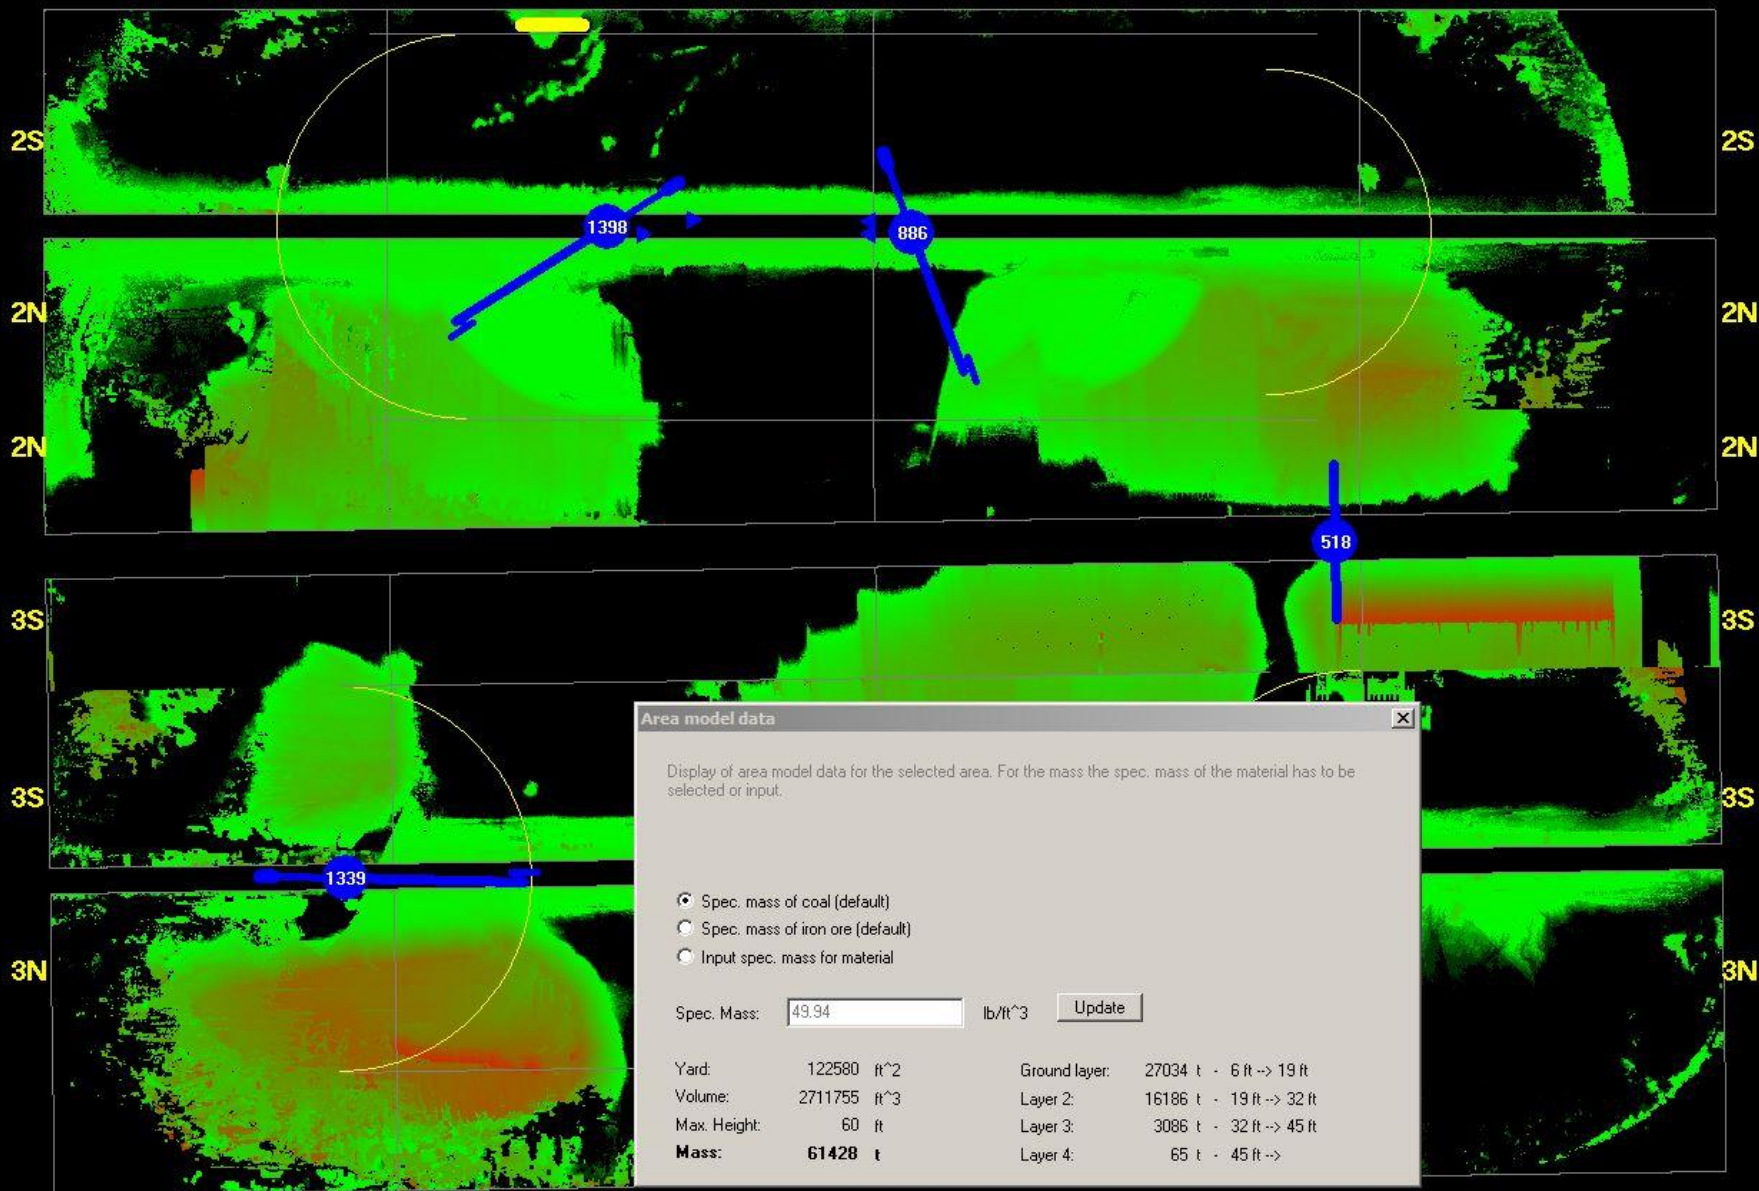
2S
2S
1398
886
2N
2N
2N
2N
518
3S
3S
3S
3S
1339
3N
3N

Area model data

Display of area model data for the selected area. For the mass the spec. mass of the material has to be selected or input.

Spec. mass of coal (default)
Spec. mass of iron ore (default)
Input spec. mass for material

Spec. Mass: 49.94 lb/ft^3 Update

| Yard: | 122580 | ft^2 | Ground layer: | 27034 t | - 6 ft --> 19 ft |
|---|---|---|---|---|---|
| Volume: | 2711755 | ft^3 | Layer 2: | 16186 t | - 19 ft --> 32 ft |
| Max. Height: | 60 | ft | Layer 3: | 3086 t | - 32 ft --> 45 ft |
| **Mass:** | **61428** | **t** | Layer 4: | 65 t | - 45 ft --> |